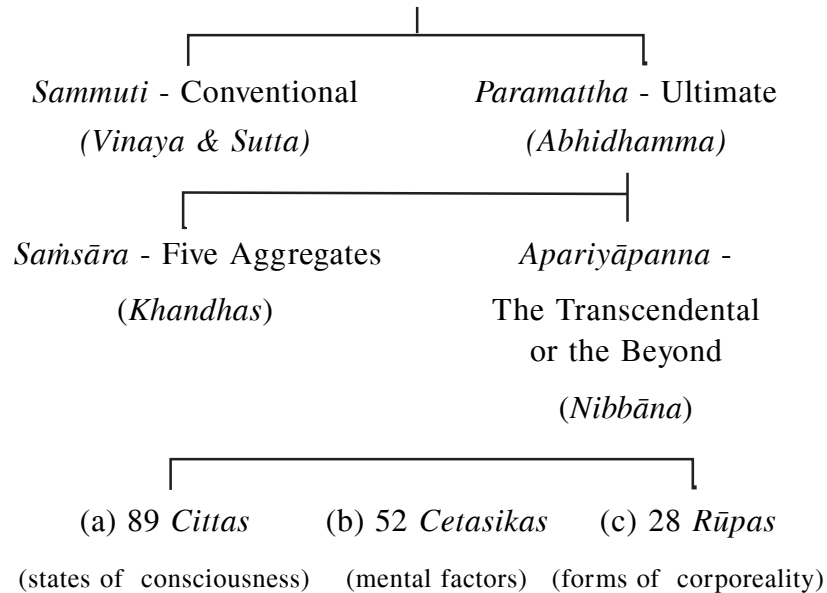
Sammuti - Conventional
(Vinaya & Sutta)

Paramattha - Ultimate
(Abhidhamma)

Saṁsāra - Five Aggregates
(Khandhas)

Apariyāpanna -
The Transcendental or the Beyond
(Nibbāna)

(a) 89 Cittas
(states of consciousness)

(b) 52 Cetasikas
(mental factors)

(c) 28 Rūpas
(forms of corporeality)